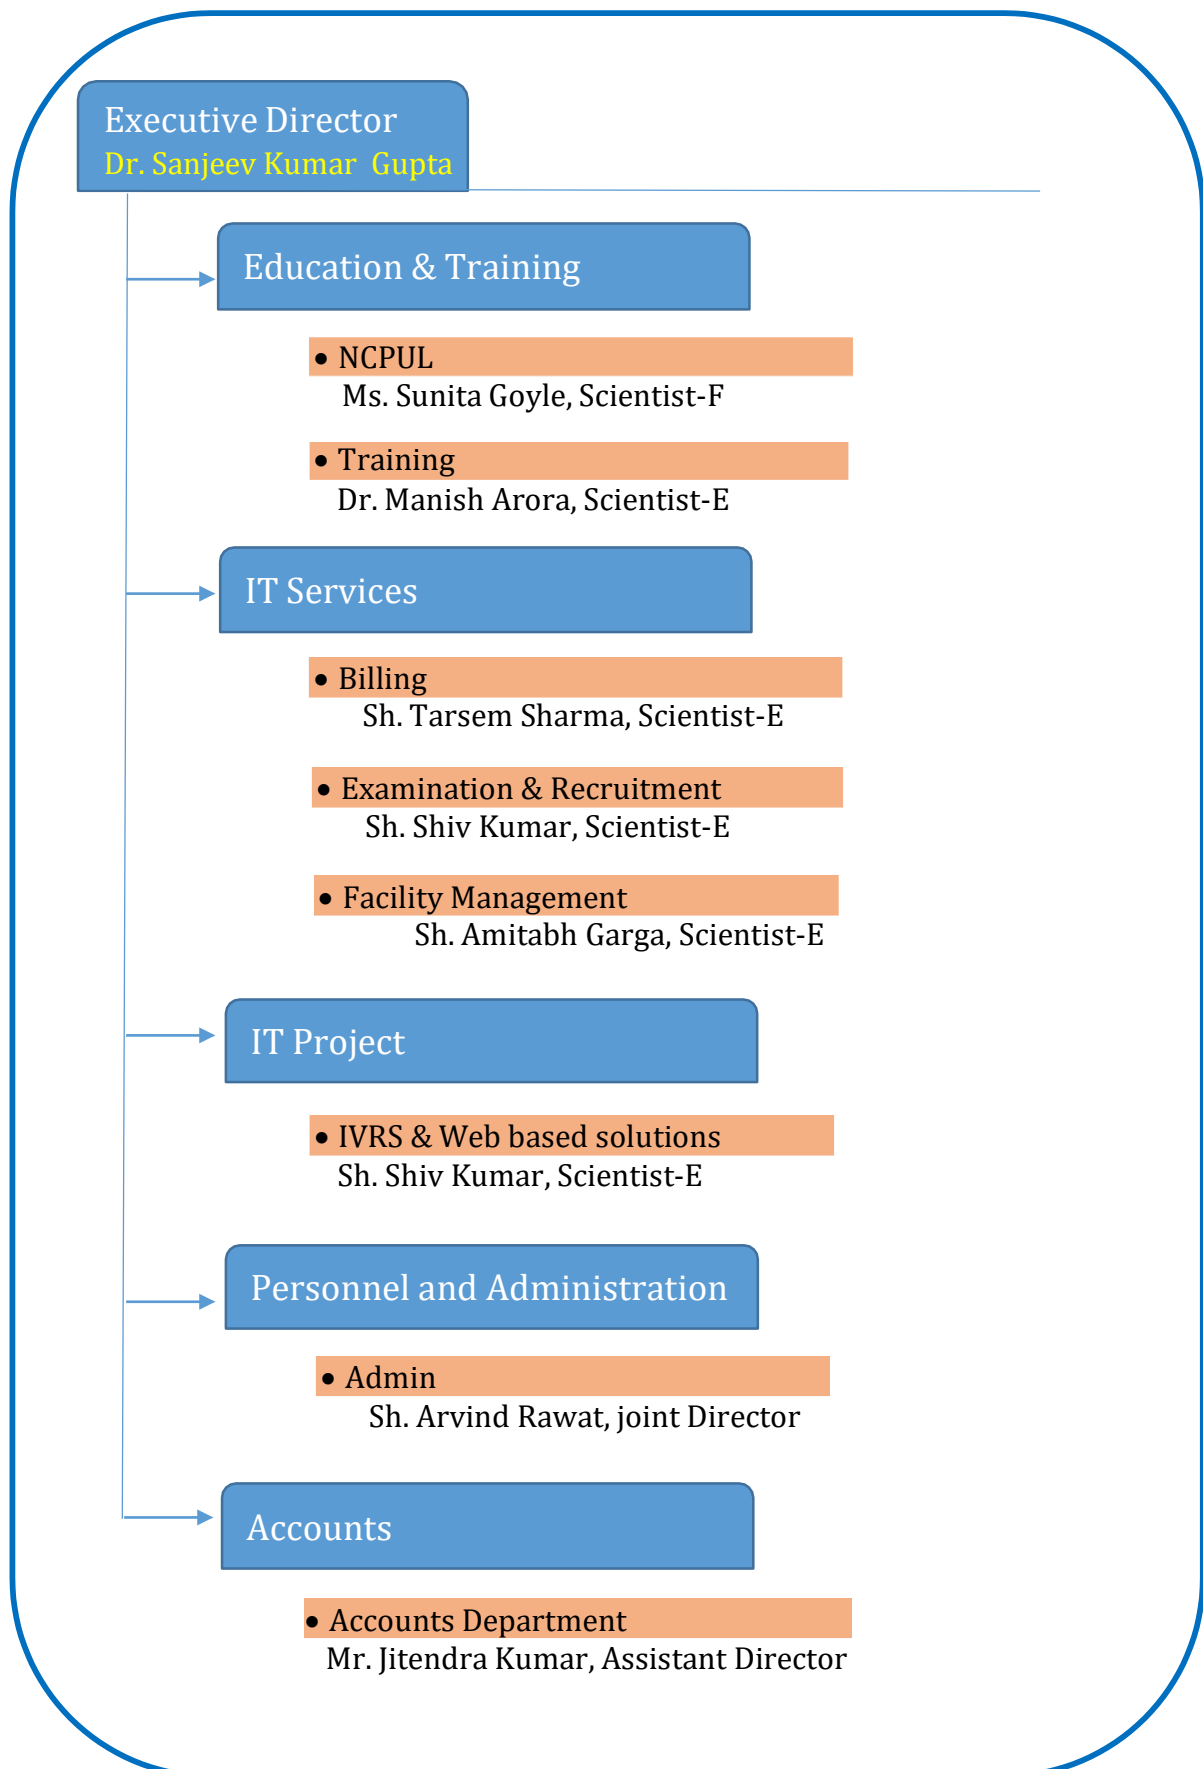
Executive Director
Dr. Sanjeev Kumar Gupta

Education & Training

• NCPUL
Ms. Sunita Goyle, Scientist-F

• Training
Dr. Manish Arora, Scientist-E

IT Services

• Billing
Sh. Tarsem Sharma, Scientist-E

• Examination & Recruitment
Sh. Shiv Kumar, Scientist-E

• Facility Management
Sh. Amitabh Garga, Scientist-E

IT Project

• IVRS & Web based solutions
Sh. Shiv Kumar, Scientist-E

Personnel and Administration

• Admin
Sh. Arvind Rawat, joint Director

Accounts

• Accounts Department
Mr. Jitendra Kumar, Assistant Director